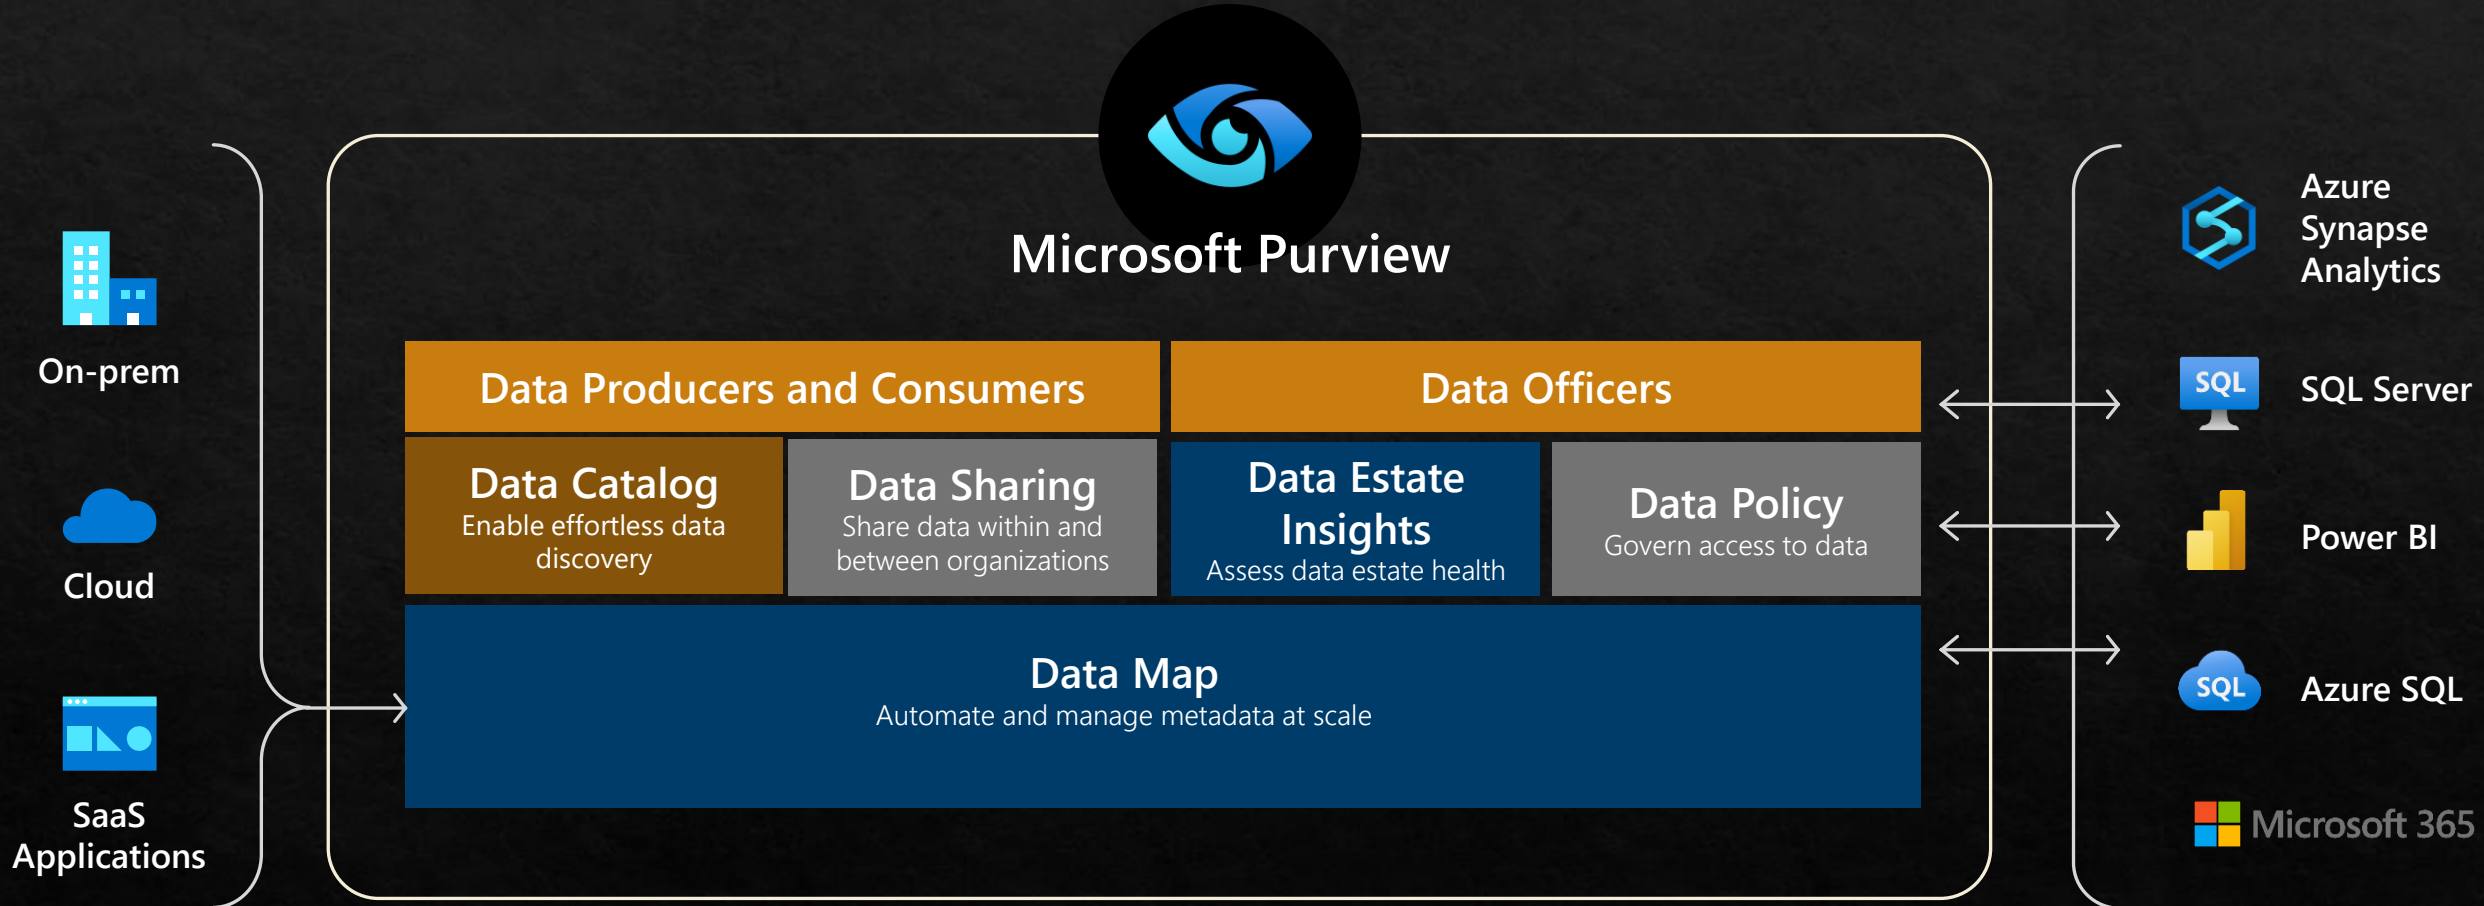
On-prem

Cloud

SaaS Applications

Microsoft Purview

Data Producers and Consumers

Data Officers

Data Catalog
Enable effortless data discovery

Data Sharing
Share data within and between organizations

Data Estate Insights
Assess data estate health

Data Policy
Govern access to data

Data Map
Automate and manage metadata at scale

Azure Synapse Analytics

SQL

SQL Server

Power BI

SQL

Azure SQL

Microsoft 365